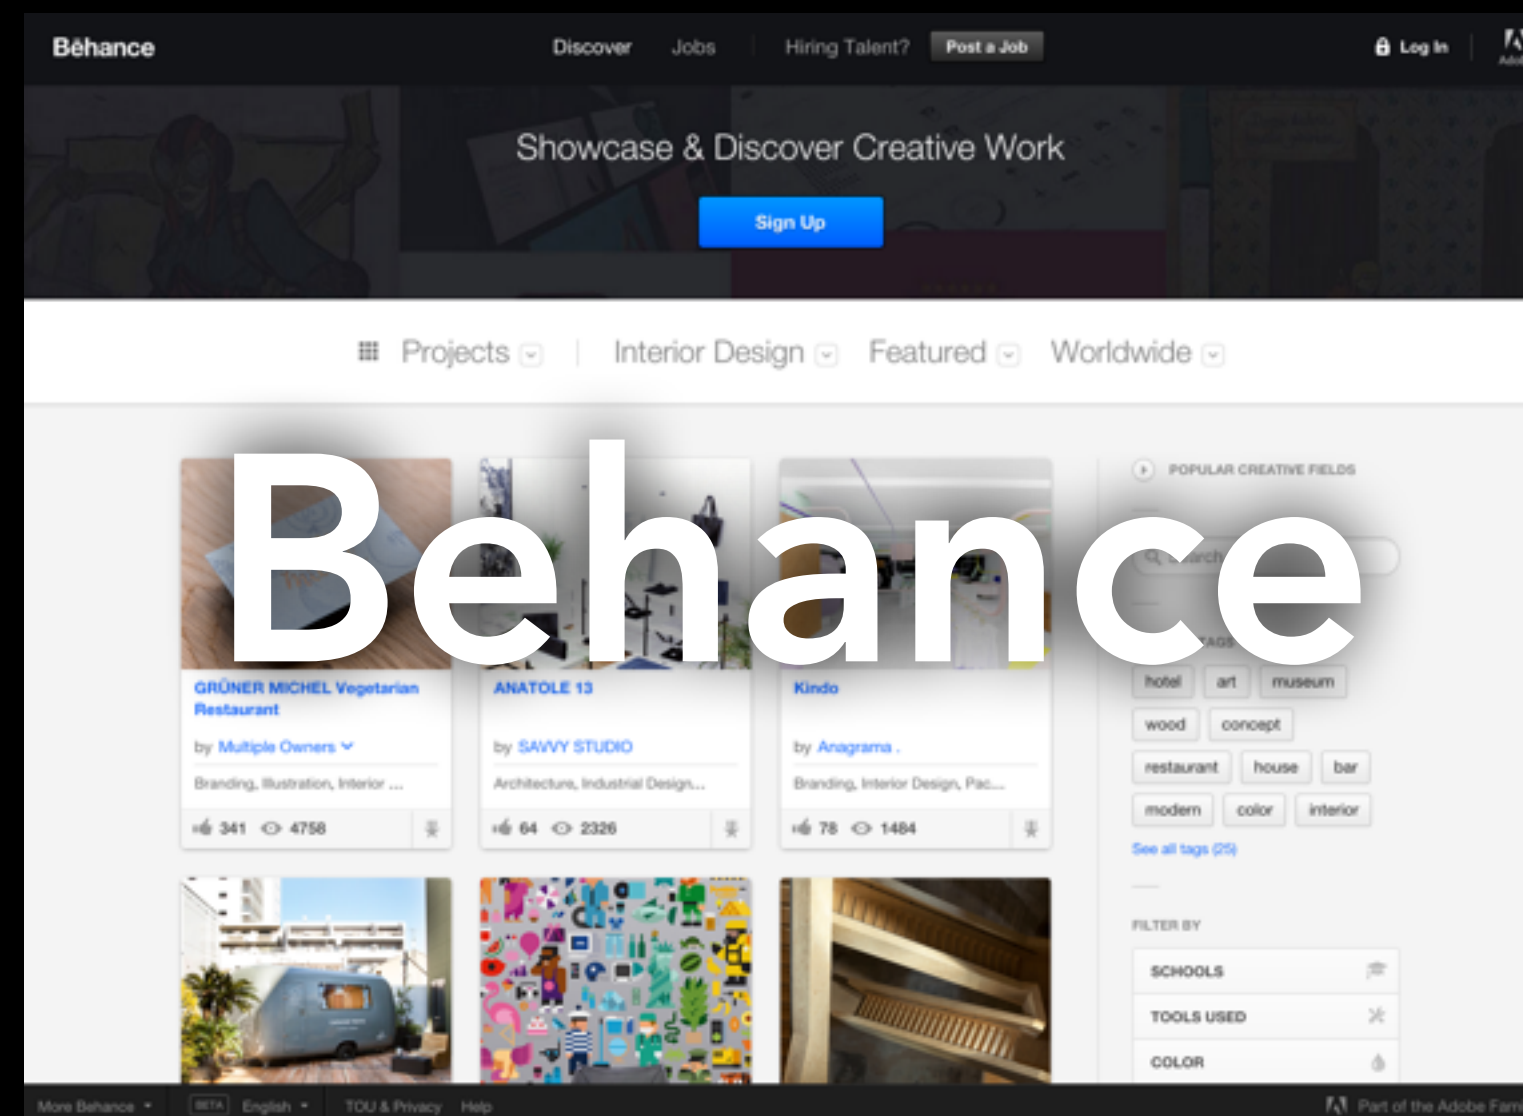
Behance Discover Jobs Hiring Talent? Post a Job Log In

Showcase & Discover Creative Work

Sign Up

Projects | Interior Design Featured Worldwide

Behance

GRÜNER MICHEL Vegetarian Restaurant
by Multiple Owners
Branding, Illustration, Interior ...
341 4758

ANATOLE 13
by SAVVY STUDIO
Architecture, Industrial Design...
64 2326

Kindo
by Anagrama .
Branding, Interior Design, Pac...
78 1484

POPULAR CREATIVE FIELDS

TAGS
hotel art museum
wood concept
restaurant house bar
modern color interior
See all tags (25)

FILTER BY
SCHOOLS
TOOLS USED
COLOR

More Behance BETA English TOU & Privacy Help Part of the Adobe Family